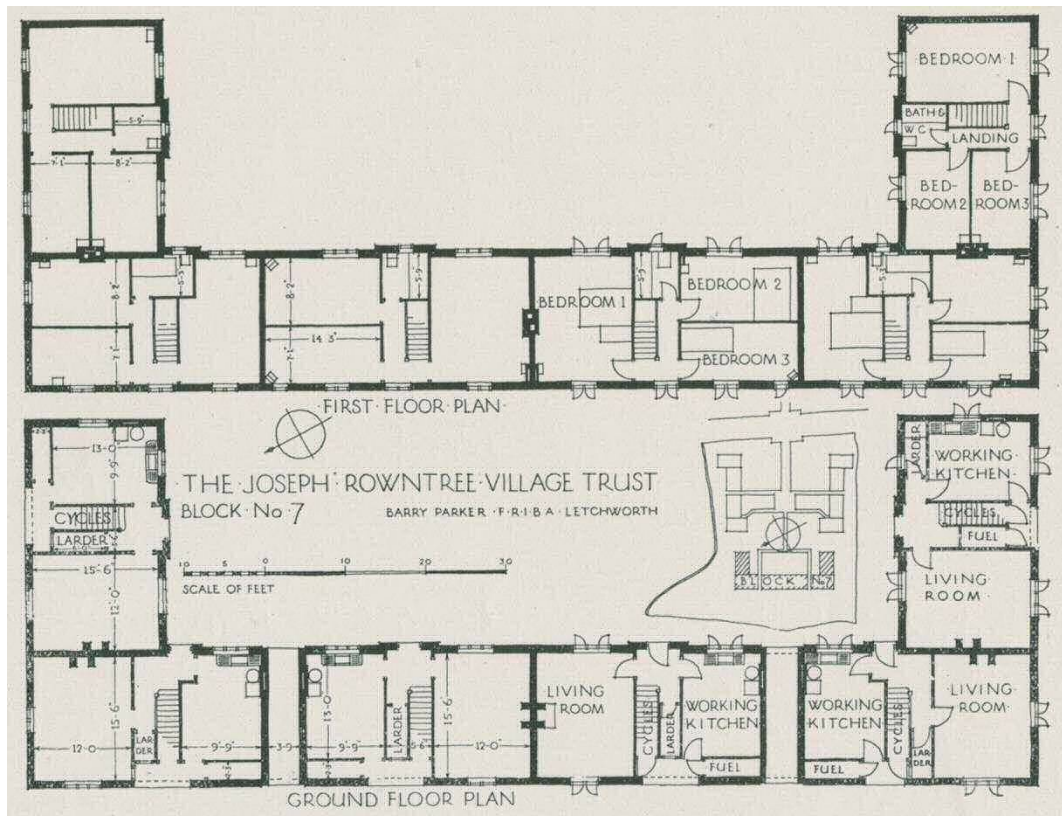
BEDROOM 1

BATH & W.C.

LANDING

BED-ROOM 2

BED-ROOM 3

5-9"

7-1"

8-2"

8-2"

7-1"

5-9"

8-2"

14-3"

7-1"

5-9"

BEDROOM 1

5-3

BEDROOM 2

BEDROOM 3

5-3

FIRST FLOOR PLAN

13-0"

9-6"

CYCLES

LARDER

15-6"

12-0"

THE JOSEPH ROWNTREE VILLAGE TRUST
BLOCK No 7

BARRY PARKER F.R.I.B.A. LETCHWORTH

10 5 0 10 20 30
SCALE OF FEET

BLOCK No 7

LARDER

WORKING KITCHEN

CYCLES

FUEL

LIVING ROOM

15-6"

12-0

LAR DER

9-9"

3-9

13-0"

9-9"

LARDER

5-6"

15-6"

12-0"

LIVING ROOM

CYCLES

LARDER

WORKING KITCHEN

FUEL

WORKING KITCHEN

FUEL

CYCLES

LAR DER

LIVING ROOM

GROUND FLOOR PLAN